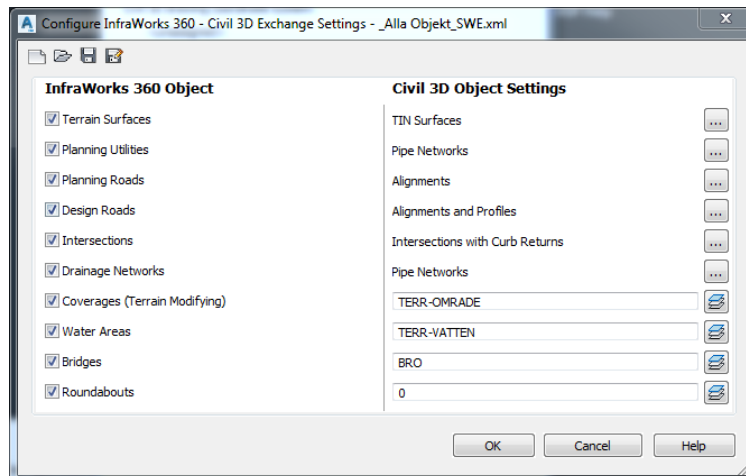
Configure InfraWorks 360 - Civil 3D Exchange Settings - _Alla Objekt_SWE.xml

| InfraWorks 360 Object | Civil 3D Object Settings |
|---|---|
| Terrain Surfaces | TIN Surfaces ... |
| Planning Utilities | Pipe Networks ... |
| Planning Roads | Alignments ... |
| Design Roads | Alignments and Profiles ... |
| Intersections | Intersections with Curb Returns ... |
| Drainage Networks | Pipe Networks ... |
| Coverages (Terrain Modifying) | TERR-OMRADE |
| Water Areas | TERR-VATTEN |
| Bridges | BRO |
| Roundabouts | 0 |

OK Cancel Help